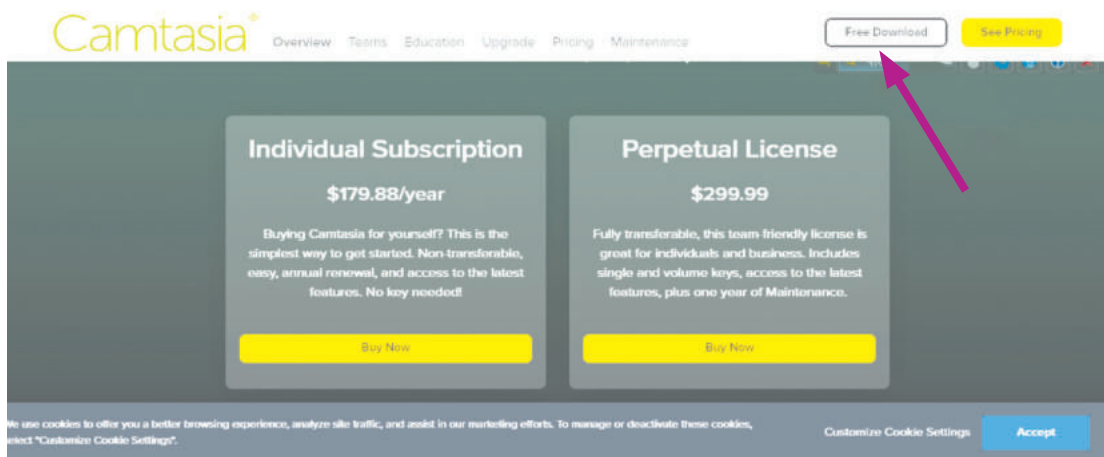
Camtasia

Overview Teams Education Upgrade Pricing Maintenance

Free Download

See Pricing

Individual Subscription

$179.88/year

Buying Camtasia for yourself? This is the simplest way to get started. Non-transferable, easy, annual renewal, and access to the latest features. No key needed!

Buy Now

Perpetual License

$299.99

Fully transferable, this team-friendly license is great for individuals and business. Includes single and volume keys, access to the latest features, plus one year of Maintenance.

Buy Now

We use cookies to offer you a better browsing experience, analyze site traffic, and assist in our marketing efforts. To manage or deactivate these cookies, elect "Customize Cookie Settings".

Customize Cookie Settings

Accept